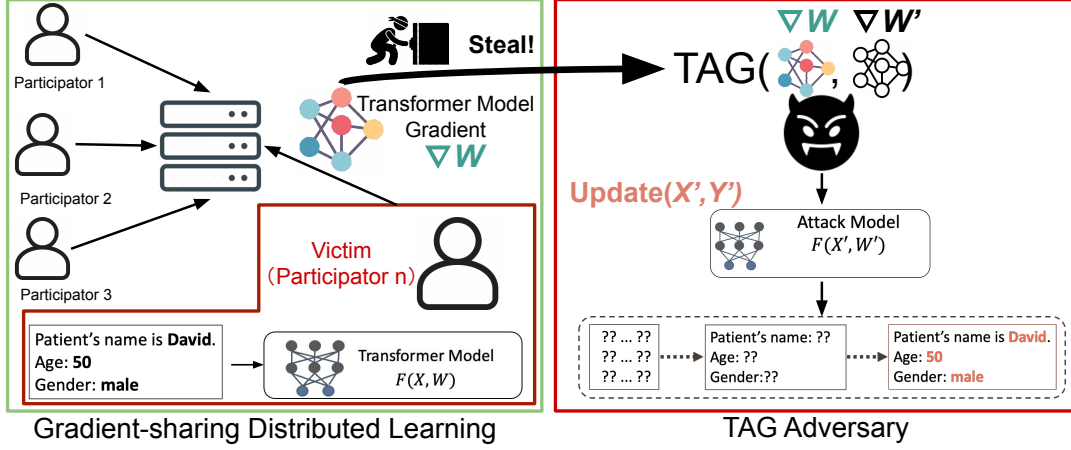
Participator 1

Participator 2

Participator 3

Steal!

Transformer Model Gradient

$\nabla W$

Victim（Participator n）

Patient's name is **David**.
Age: **50**
Gender: **male**

Transformer Model
$F(X, W)$

Gradient-sharing Distributed Learning

$\nabla W$ $\nabla W'$

TAG( , )

Update(X', Y')

Attack Model
$F(X', W')$

?? ... ??
?? ... ??
?? ... ??

Patient's name: ??
Age: ??
Gender:??

Patient's name is David.
Age: 50
Gender: male

TAG Adversary